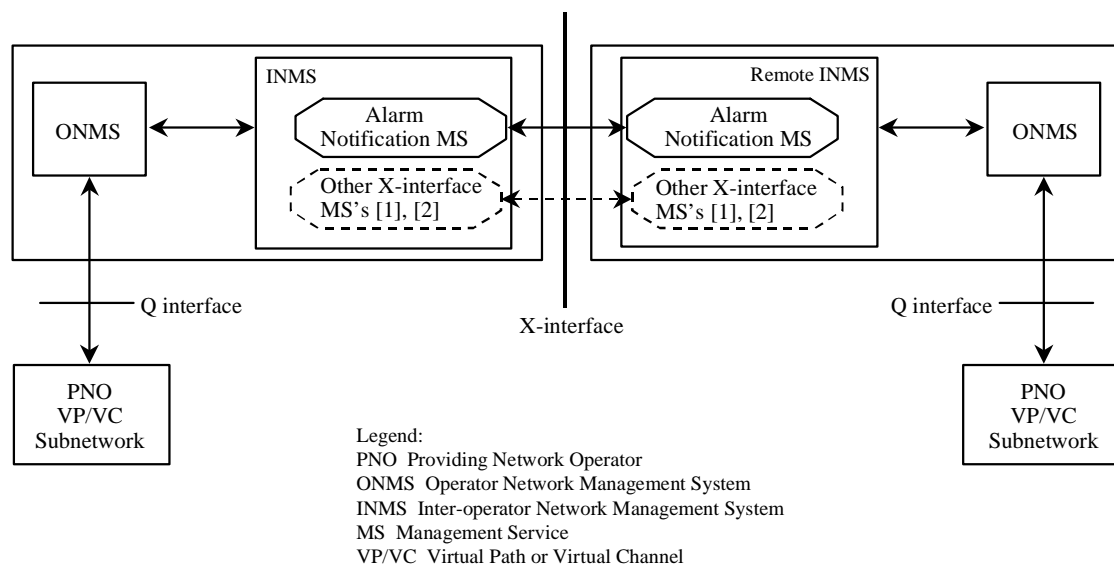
ONMS

INMS

Alarm Notification MS

Other X-interface MS's [1], [2]

Remote INMS

Alarm Notification MS

Other X-interface MS's [1], [2]

ONMS

Q interface

X-interface

Q interface

PNO VP/VC Subnetwork

PNO VP/VC Subnetwork

Legend:
PNO Providing Network Operator
ONMS Operator Network Management System
INMS Inter-operator Network Management System
MS Management Service
VP/VC Virtual Path or Virtual Channel